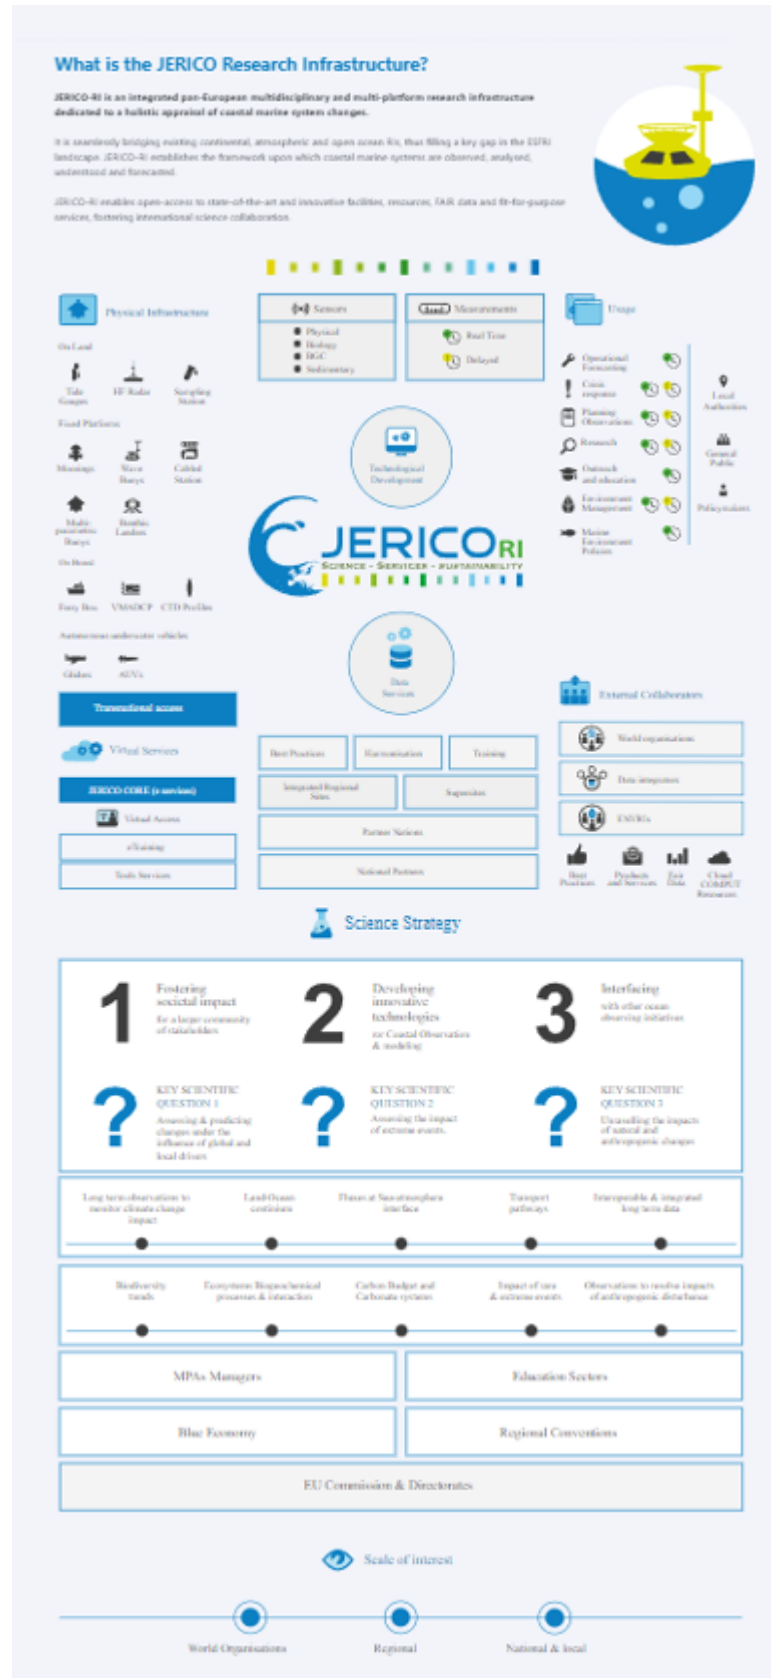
What is the JERICO Research Infrastructure?

JERICO-RI is an integrated pan-European multidisciplinary and multi-platform research infrastructure dedicated to a holistic appraisal of coastal marine system changes.

It is seamlessly bridging existing continental, atmospheric and open ocean RIs, thus filling a key gap in the ESFRI landscape. JERICO-RI establishes the framework upon which coastal marine systems are observed, analysed, understood and forecasted.

JERICO-RI enables open-access to state-of-the-art and innovative facilities, resources, FAIR data and fit-for-purpose services, fostering international science collaboration.

Physical Infrastructure

On Land

Tide Gauges

HF Radar

Sampling Station

Fixed Platform

Moorings

Wave Buoys

Cabled Station

Multi-parametric Buoys

Benthic Landers

On Board

Ferry Box

VMADCP

CTD Profiles

Autonomous underwater vehicles

Gliders

AUVs

Transnational access

Virtual Services

JERICO CORE (e-services)

Virtual Access

eTraining

Tools Services

Sensors

Physical
Biology
BGC
Sedimentary

Measurements

Real Time

Delayed

Technological Development

JERICO RI
SCIENCE - SERVICES - SUSTAINABILITY

Data Services

Best Practices

Harmonisation

Training

Integrated Regional Sites

Supersites

Partner Nations

National Partners

Usage

Operational Forecasting

Crisis response

Planning Observations

Research

Outreach and education

Environment Management

Marine Environment Policies

Local Authorities

General Public

Policymakers

External Collaborators

World organisations

Data integrators

ENVRIs

Best Practices

Products and Services

Fair Data

Cloud COMPUT Resources

Science Strategy

1 Fostering societal impact
for a larger community of stakeholders

2 Developing innovative technologies
for Coastal Observation & modeling

3 Interfacing
with other ocean observing initiatives

? KEY SCIENTIFIC QUESTION 1
Assessing & predicting changes under the influence of global and local drivers

? KEY SCIENTIFIC QUESTION 2
Assessing the impact of extreme events

? KEY SCIENTIFIC QUESTION 3
Unravelling the impacts of natural and anthropogenic changes

Long term observation to monitor climate change impact

Land-Ocean continuum

Fluxes at Sea-atmosphere interface

Transport pathways

Interoperable & integrated long term data

Biodiversity trends

Ecosystems Biogeochemical processes & interaction

Carbon Budget and Carbonate system

Impact of rare & extreme events

Observations to resolve impacts of anthropogenic disturbance

MPAs Managers

Education Sectors

Blue Economy

Regional Conventions

EU Commission & Directorates

Scale of interest

World Organisations

Regional

National & local